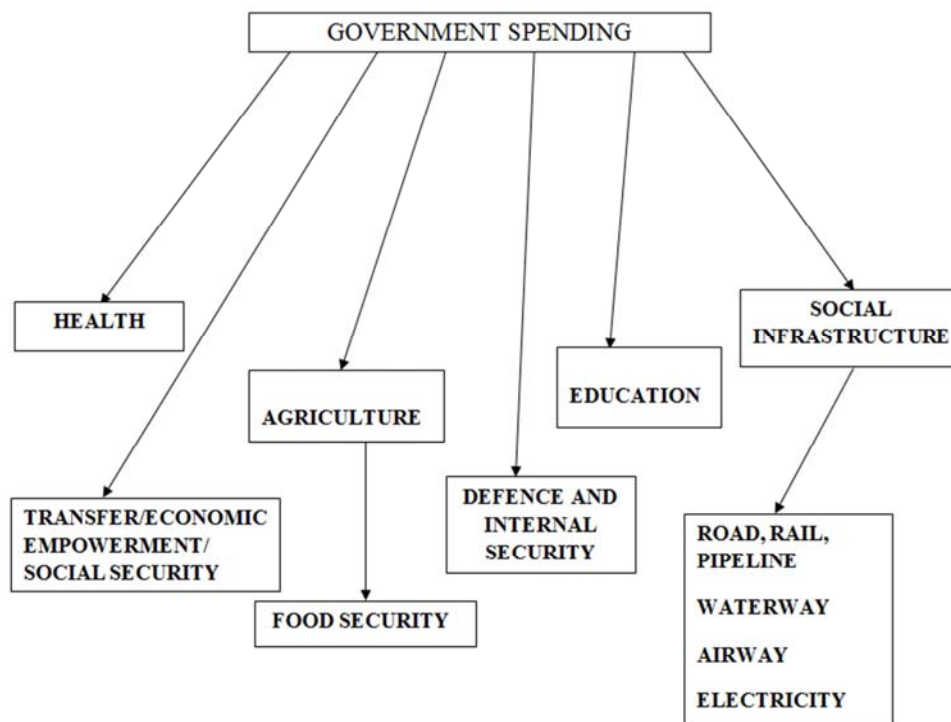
GOVERNMENT SPENDING

HEALTH

TRANSFER/ECONOMIC EMPOWERMENT/ SOCIAL SECURITY

AGRICULTURE

FOOD SECURITY

DEFENCE AND INTERNAL SECURITY

EDUCATION

SOCIAL INFRASTRUCTURE

ROAD, RAIL, PIPELINE

WATERWAY

AIRWAY

ELECTRICITY